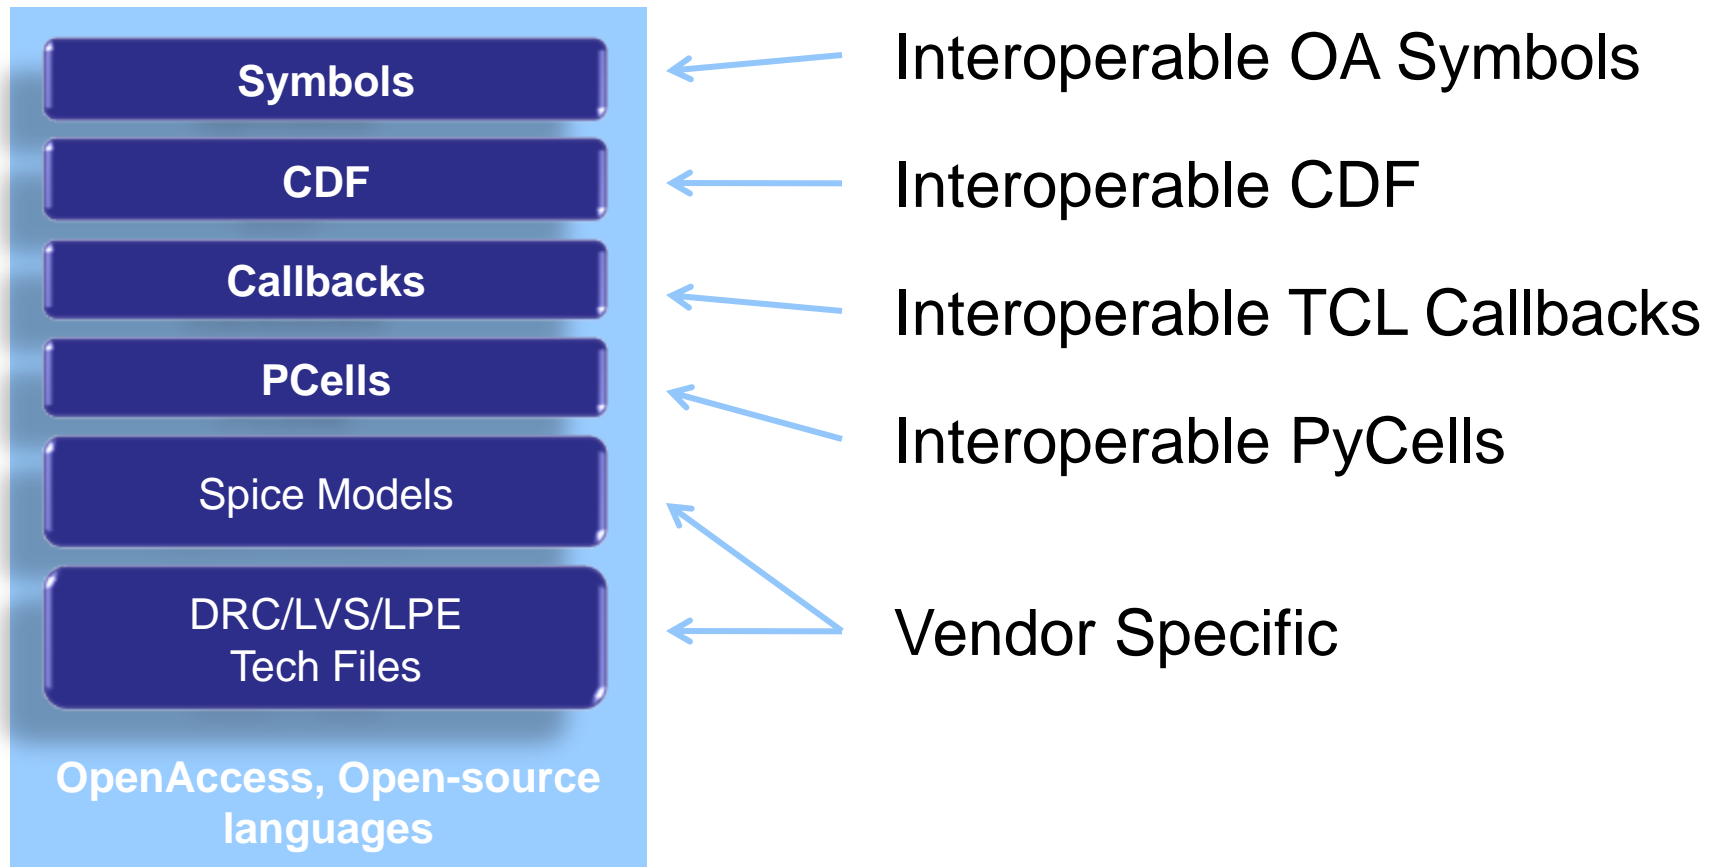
Symbols

CDF

Callbacks

PCells

Spice Models

DRC/LVS/LPE
Tech Files

OpenAccess, Open-source languages

Interoperable OA Symbols

Interoperable CDF

Interoperable TCL Callbacks

Interoperable PyCells

Vendor Specific